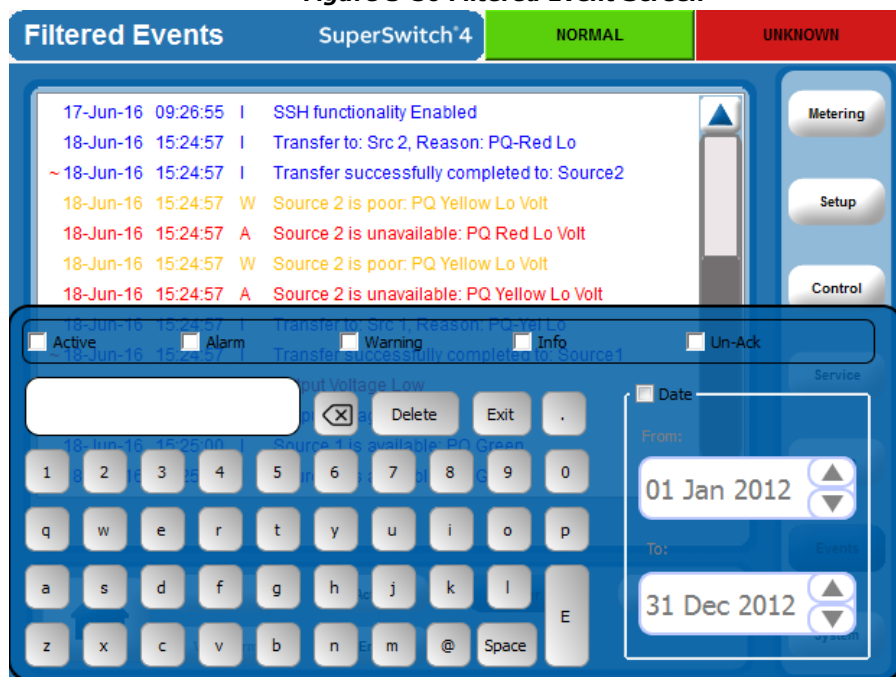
Figure 8-58 Filtered Event Screen

Filtered Events SuperSwitch®4 NORMAL UNKNOWN

17-Jun-16 09:26:55 I SSH functionality Enabled
18-Jun-16 15:24:57 I Transfer to: Src 2, Reason: PQ-Red Lo
~ 18-Jun-16 15:24:57 I Transfer successfully completed to: Source2
18-Jun-16 15:24:57 W Source 2 is poor: PQ Yellow Lo Volt
18-Jun-16 15:24:57 A Source 2 is unavailable: PQ Red Lo Volt
18-Jun-16 15:24:57 W Source 2 is poor: PQ Yellow Lo Volt
18-Jun-16 15:24:57 A Source 2 is unavailable: PQ Yellow Lo Volt
18-Jun-16 15:24:57 I Transfer to: Src 1, Reason: PQ-Yel Lo
~ 18-Jun-16 15:24:57 I Transfer successfully completed to: Source1
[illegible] out Voltage Low
18-Jun-16 15:25:00 I Source 1 is available: PQ Green

Metering
Setup
Control
Service
Events
System

Active Alarm Warning Info Un-Ack

Delete Exit .

1 2 3 4 5 6 7 8 9 0
q w e r t y u i o p
a s d f g h j k l
z x c v b n m @ Space E

Date
From:
01 Jan 2012
To:
31 Dec 2012